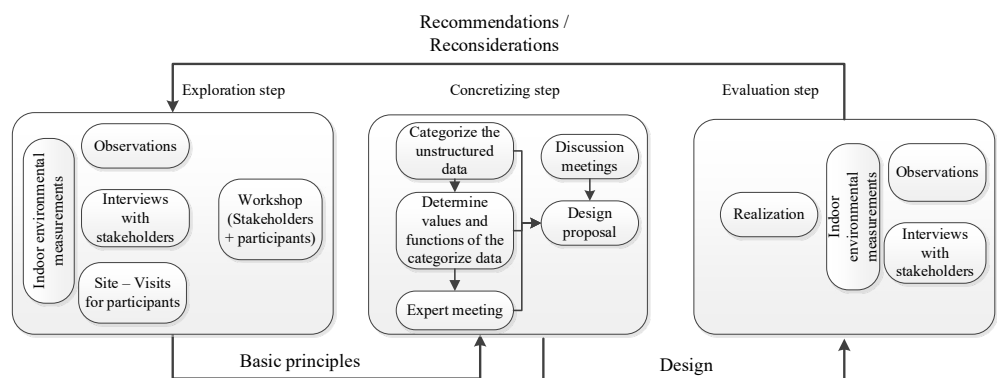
Recommendations / Reconsiderations

Exploration step

Indoor environmental measurements

Observations

Interviews with stakeholders

Workshop (Stakeholders + participants)

Site – Visits for participants

Concretizing step

Categorize the unstructured data

Determine values and functions of the categorize data

Expert meeting

Discussion meetings

Design proposal

Evaluation step

Realization

Indoor environmental measurements

Observations

Interviews with stakeholders

Basic principles

Design